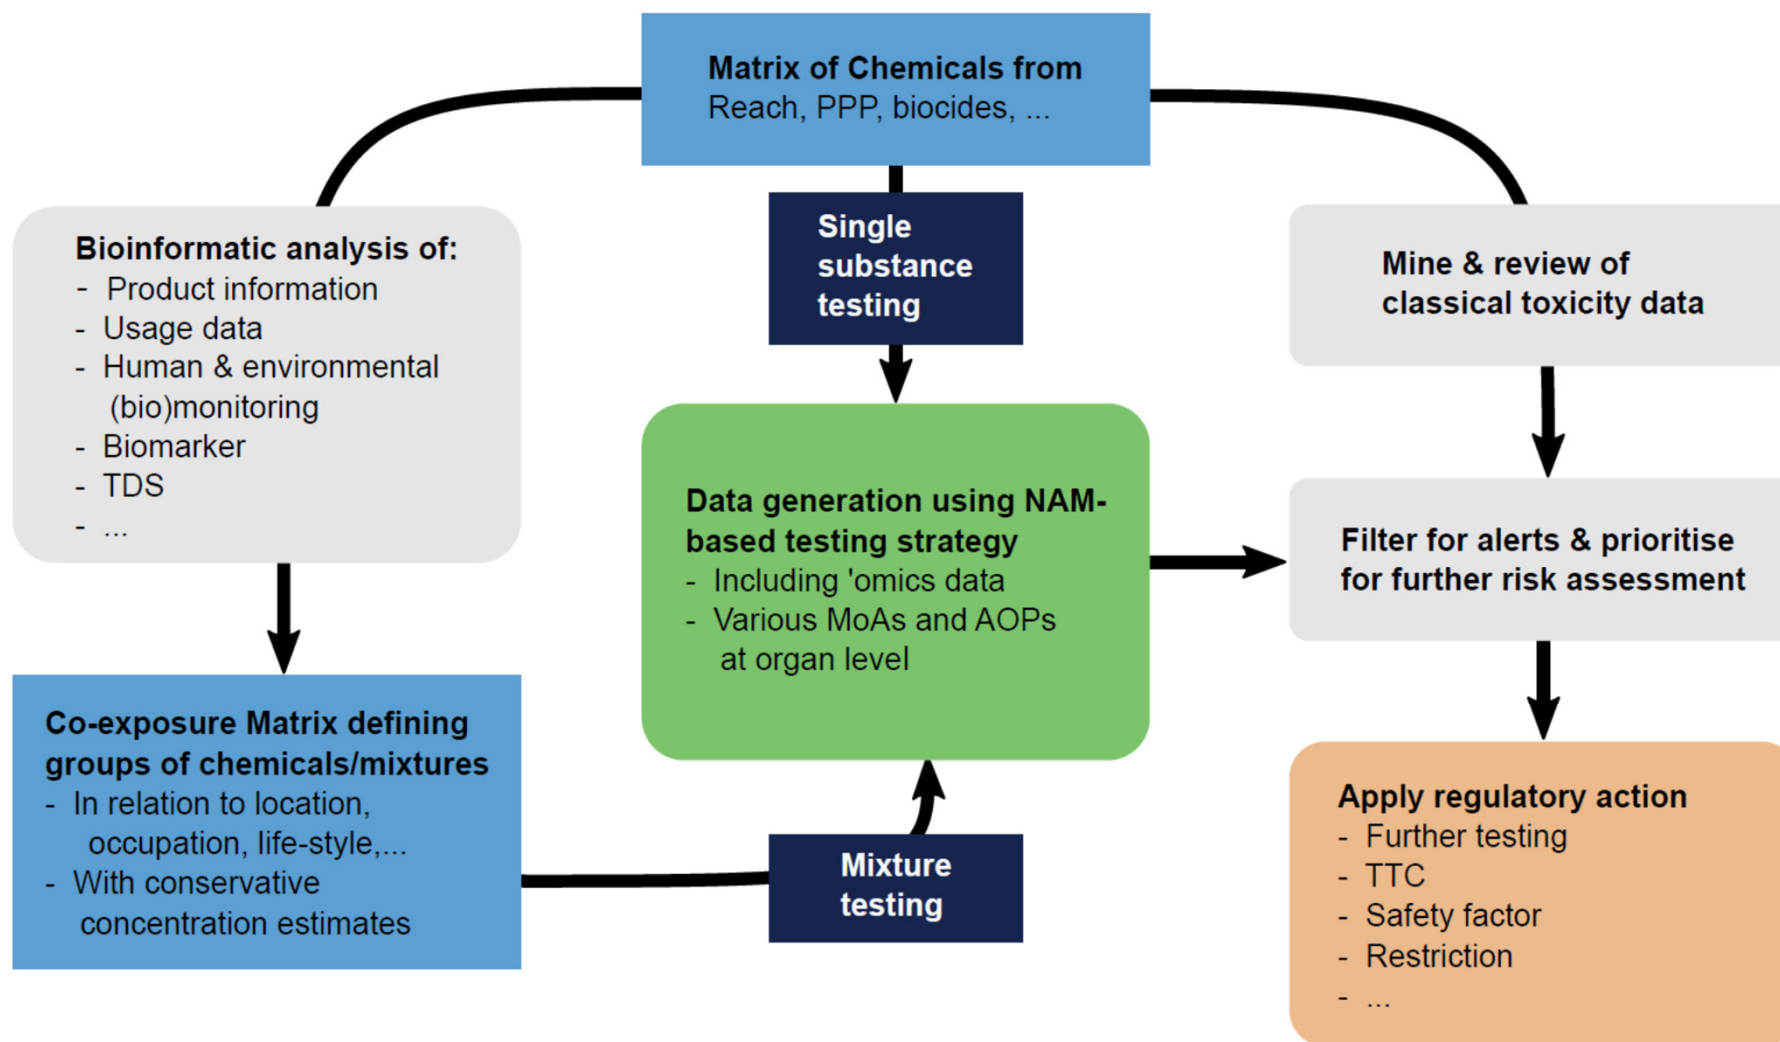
Matrix of Chemicals from
Reach, PPP, biocides, ...

Bioinformatic analysis of:
- Product information
- Usage data
- Human & environmental (bio)monitoring
- Biomarker
- TDS
- ...

Single substance testing

Mine & review of classical toxicity data

Data generation using NAM-based testing strategy
- Including 'omics data
- Various MoAs and AOPs at organ level

Filter for alerts & prioritise for further risk assessment

Co-exposure Matrix defining groups of chemicals/mixtures
- In relation to location, occupation, life-style,...
- With conservative concentration estimates

Mixture testing

Apply regulatory action
- Further testing
- TTC
- Safety factor
- Restriction
- ...